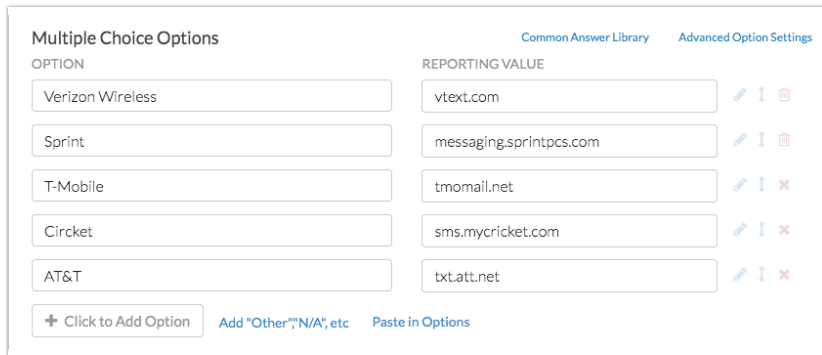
Multiple Choice Options

Common Answer Library Advanced Option Settings

| OPTION | REPORTING VALUE |
|---|---|
| Verizon Wireless | vtext.com |
| Sprint | messaging.sprintpcs.com |
| T-Mobile | tmomail.net |
| Circket | sms.mycricket.com |
| AT&T | txt.att.net |

+ Click to Add Option Add "Other","N/A", etc Paste in Options